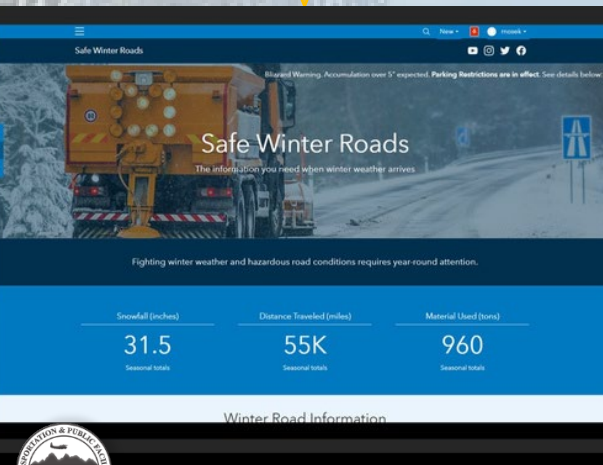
New • mosek •

Safe Winter Roads

Blizzard Warning. Accumulation over 5" expected. Parking Restrictions are in effect. See details below

Safe Winter Roads

The information you need when winter weather arrives

Fighting winter weather and hazardous road conditions requires year-round attention.

Snowfall (inches)
31.5
Seasonal totals

Distance Traveled (miles)
55K
Seasonal totals

Material Used (tons)
960
Seasonal totals

Winter Road Information

SPORTATION & PUBLIC FACI